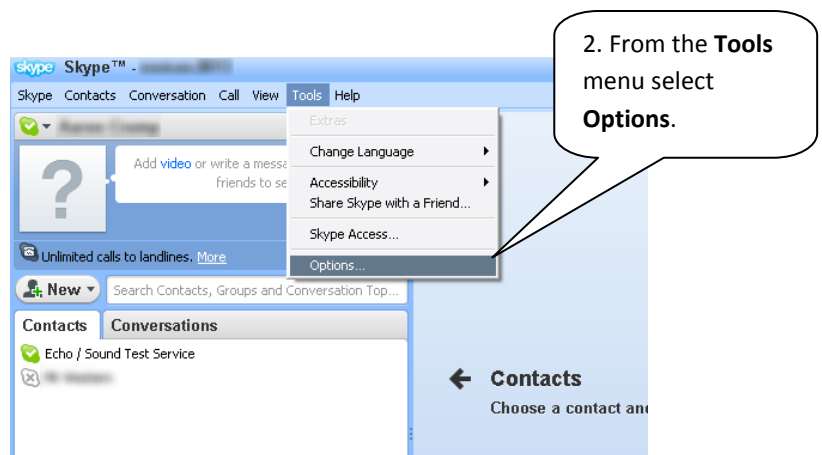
2. From the **Tools** menu select **Options**.

skype Skype™ - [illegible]

Skype Contacts Conversation Call View Tools Help

Extras

Change Language

Accessibility

Share Skype with a Friend...

Skype Access...

Options...

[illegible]

?

Add video or write a messa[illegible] friends to se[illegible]

Unlimited calls to landlines. More

New

Search Contacts, Groups and Conversation Top...

Contacts Conversations

Echo / Sound Test Service

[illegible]

Contacts

Choose a contact an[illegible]